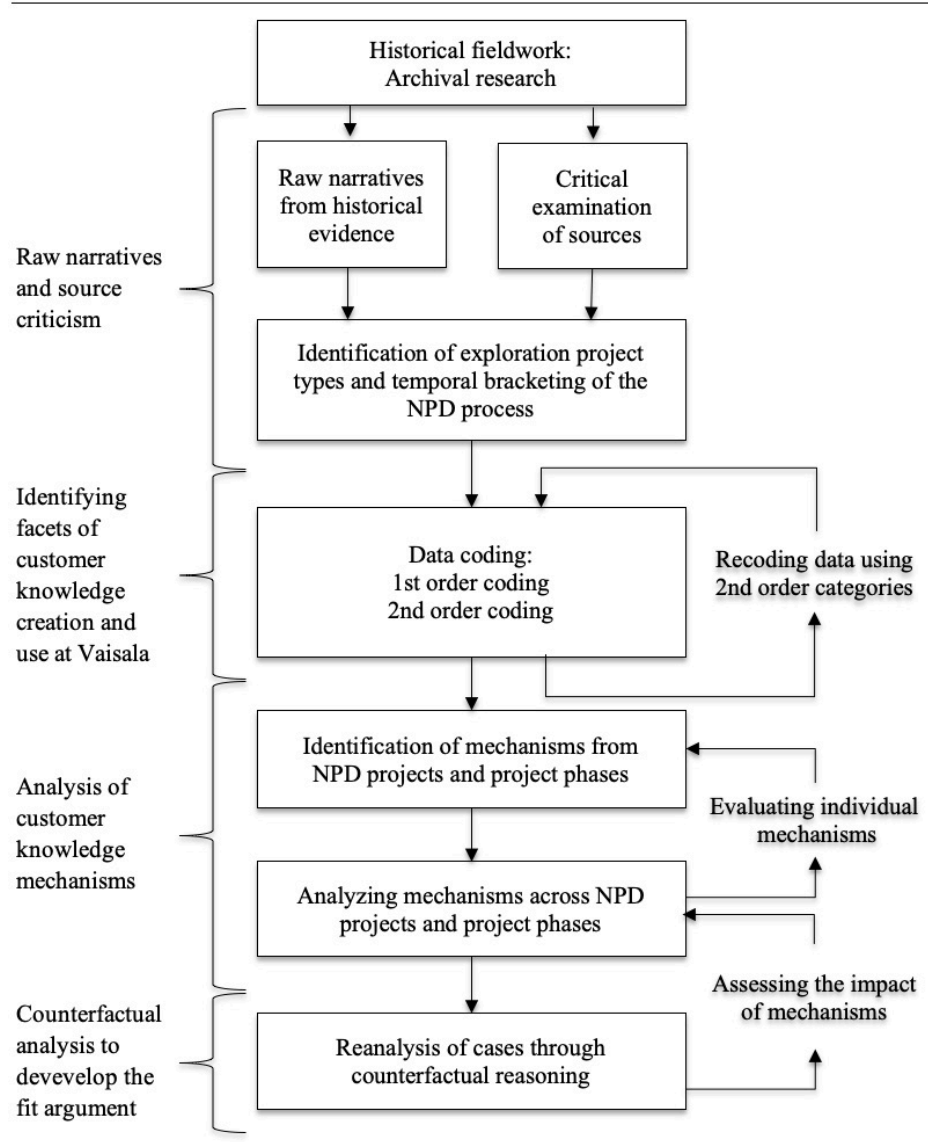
Historical fieldwork: Archival research

Raw narratives from historical evidence

Critical examination of sources

Raw narratives and source criticism

Identification of exploration project types and temporal bracketing of the NPD process

Identifying facets of customer knowledge creation and use at Vaisala

Data coding:
1st order coding
2nd order coding

Recoding data using 2nd order categories

Analysis of customer knowledge mechanisms

Identification of mechanisms from NPD projects and project phases

Evaluating individual mechanisms

Analyzing mechanisms across NPD projects and project phases

Assessing the impact of mechanisms

Counterfactual analysis to devevelop the fit argument

Reanalysis of cases through counterfactual reasoning